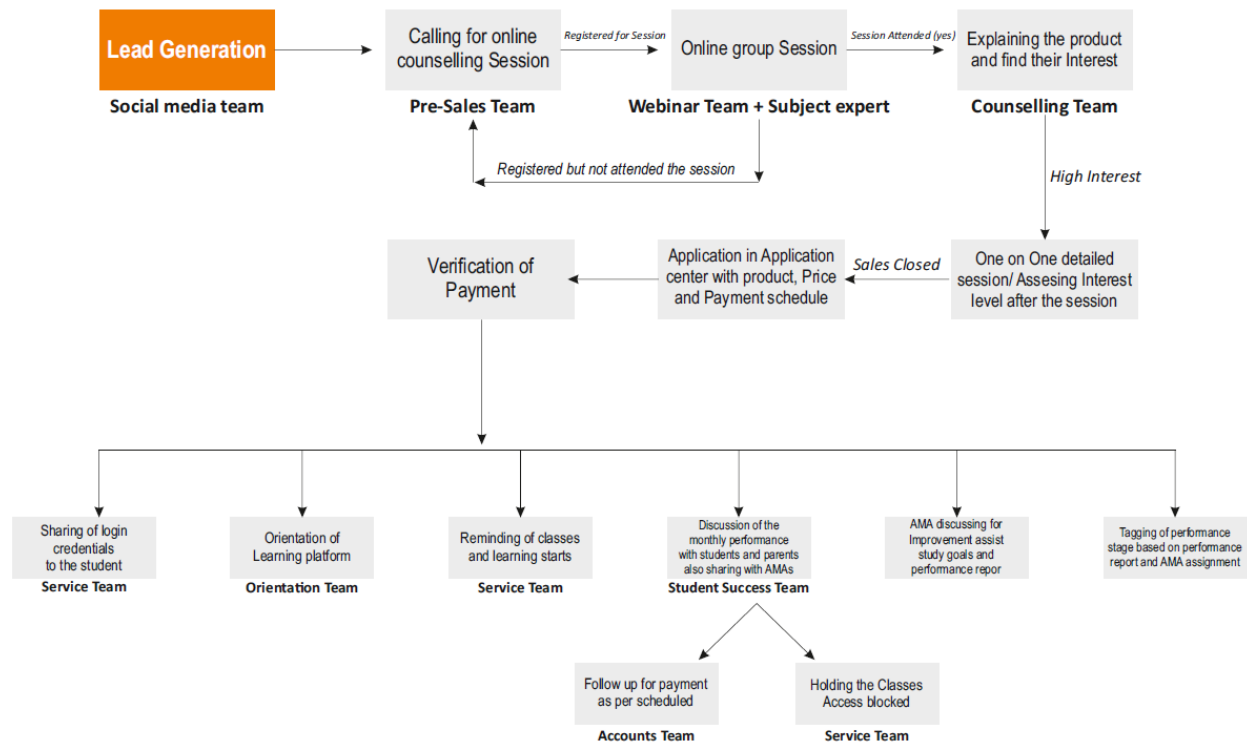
Lead Generation
Social media team

Calling for online counselling Session
Pre-Sales Team

Registered for Session

Online group Session
Webinar Team + Subject expert

Session Attended (yes)

Explaining the product and find their Interest
Counselling Team

Registered but not attended the session

High Interest

One on One detailed session/ Assesing Interest level after the session

Sales Closed

Application in Application center with product, Price and Payment schedule

Verification of Payment

Sharing of login credentials to the student
Service Team

Orientation of Learning platform
Orientation Team

Reminding of classes and learning starts
Service Team

Discussion of the monthly performance with students and parents also sharing with AMAs
Student Success Team

AMA discussing for Improvement assist study goals and performance repor

Tagging of performance stage based on performance report and AMA assignment

Follow up for payment as per scheduled
Accounts Team

Holding the Classes Access blocked
Service Team